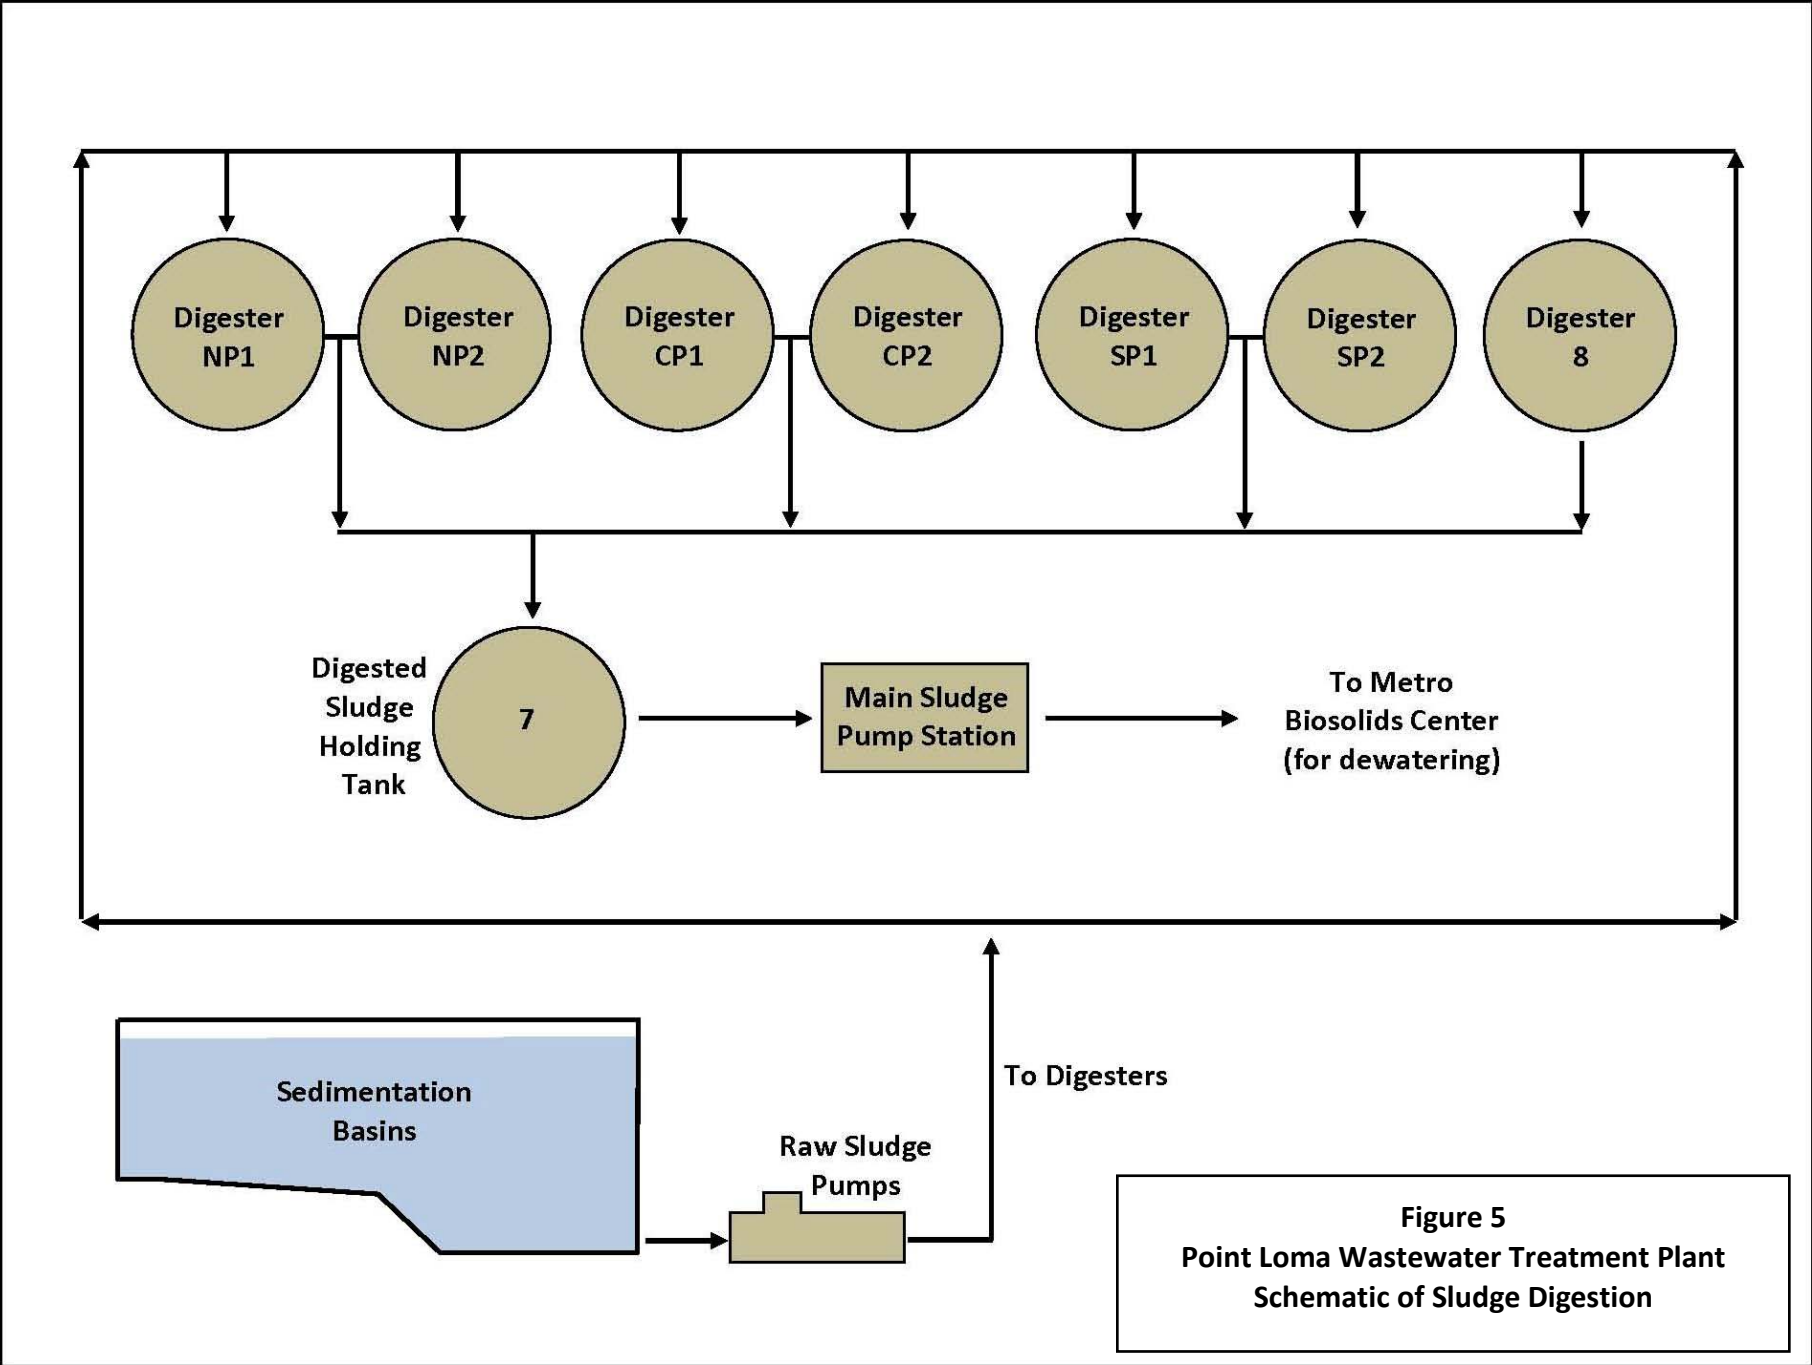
Digester NP1

Digester NP2

Digester CP1

Digester CP2

Digester SP1

Digester SP2

Digester 8

Digested Sludge Holding Tank

7

Main Sludge Pump Station

To Metro Biosolids Center (for dewatering)

Sedimentation Basins

Raw Sludge Pumps

To Digesters

Figure 5
Point Loma Wastewater Treatment Plant
Schematic of Sludge Digestion